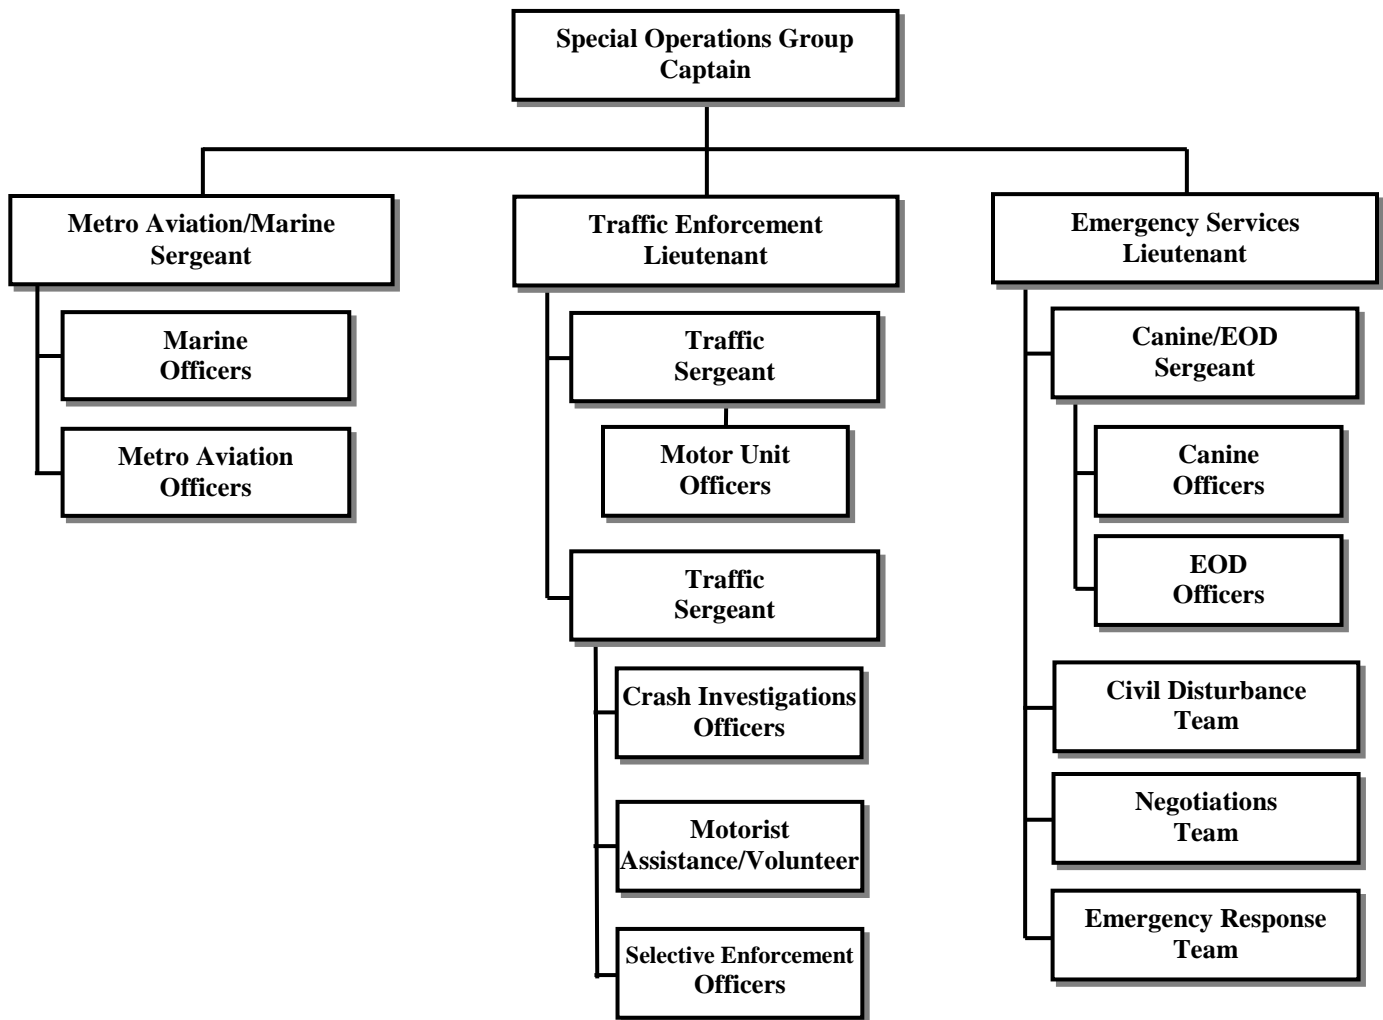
Special Operations Group
Captain

Metro Aviation/Marine
Sergeant

Marine
Officers

Metro Aviation
Officers

Traffic Enforcement
Lieutenant

Traffic
Sergeant

Motor Unit
Officers

Traffic
Sergeant

Crash Investigations
Officers

Motorist
Assistance/Volunteer

Selective Enforcement
Officers

Emergency Services
Lieutenant

Canine/EOD
Sergeant

Canine
Officers

EOD
Officers

Civil Disturbance
Team

Negotiations
Team

Emergency Response
Team